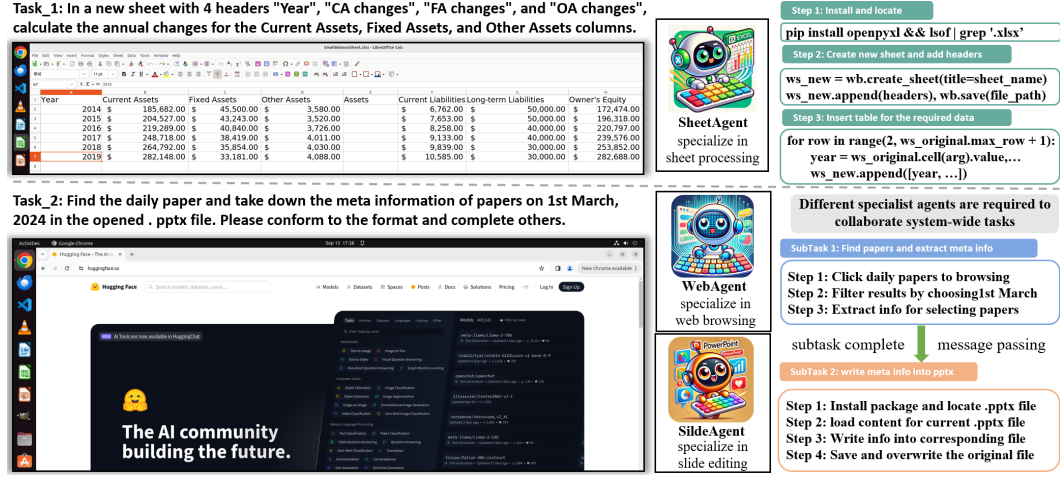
Task_1: In a new sheet with 4 headers "Year", "CA changes", "FA changes", and "OA changes", calculate the annual changes for the Current Assets, Fixed Assets, and Other Assets columns.

| Year | Current Assets | Fixed Assets | Other Assets | Assets | Current Liabilities | Long-term Liabilities | Owner's Equity |
|---|---|---|---|---|---|---|---|
| 2014 | $ 185,682.00 | $ 45,500.00 | $ 3,580.00 | | $ 6,762.00 | $ 50,000.00 | $ 172,474.00 |
| 2015 | $ 204,527.00 | $ 43,243.00 | $ 3,520.00 | | $ 7,653.00 | $ 50,000.00 | $ 196,318.00 |
| 2016 | $ 219,289.00 | $ 40,840.00 | $ 3,726.00 | | $ 8,258.00 | $ 40,000.00 | $ 220,797.00 |
| 2017 | $ 248,718.00 | $ 38,419.00 | $ 4,011.00 | | $ 9,133.00 | $ 40,000.00 | $ 239,576.00 |
| 2018 | $ 264,792.00 | $ 35,854.00 | $ 4,030.00 | | $ 9,839.00 | $ 30,000.00 | $ 253,852.00 |
| 2019 | $ 282,148.00 | $ 33,181.00 | $ 4,088.00 | | $ 10,585.00 | $ 30,000.00 | $ 282,688.00 |

SheetAgent specialize in sheet processing

Step 1: Install and locate
pip install openpyxl && lsof | grep '.xlsx'
Step 2: Create new sheet and add headers
ws_new = wb.create_sheet(title=sheet_name)
ws_new.append(headers), wb.save(file_path)
Step 3: Insert table for the required data
for row in range(2, ws_original.max_row + 1):
year = ws_original.cell(arg).value,…
ws_new.append([year, …])

Task_2: Find the daily paper and take down the meta information of papers on 1st March, 2024 in the opened . pptx file. Please conform to the format and complete others.

Activities Google Chrome Sep 13 17:38
Hugging Face
huggingface.co
Models Datasets Spaces Posts Docs Solutions Pricing Log In Sign Up
AI Tools are now available in HuggingChat
The AI community building the future.

WebAgent specialize in web browsing

SildeAgent specialize in slide editing

Different specialist agents are required to collaborate system-wide tasks

SubTask 1: Find papers and extract meta info
Step 1: Click daily papers to browsing
Step 2: Filter results by choosing1st March
Step 3: Extract info for selecting papers

subtask complete message passing

SubTask 2: write meta info into pptx
Step 1: Install package and locate .pptx file
Step 2: load content for current .pptx file
Step 3: Write info into corresponding file
Step 4: Save and overwrite the original file